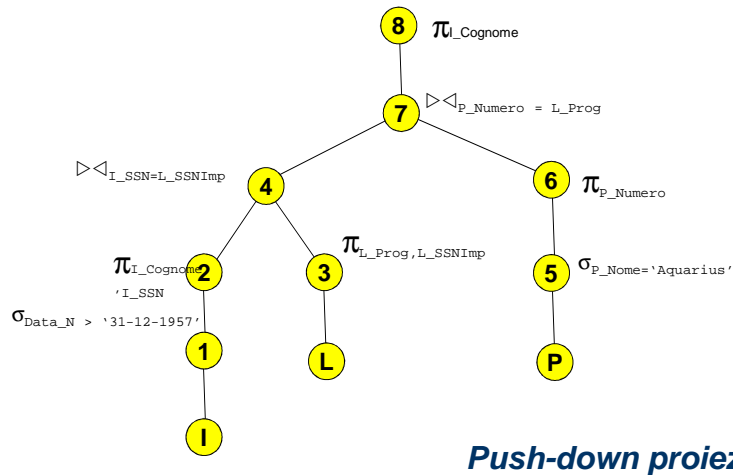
8 $\pi_{I\_Cognome}$

7 $\rhd\lhd_{P\_Numero\ =\ L\_Prog}$

$\rhd\lhd_{I\_SSN=L\_SSNImp}$ 4

6 $\pi_{P\_Numero}$

$\pi_{I\_Cognome}$ 2 ,I_SSN

3 $\pi_{L\_Prog,L\_SSNImp}$

5 $\sigma_{P\_Nome='Aquarius'}$

$\sigma_{Data\_N\ >\ '31-12-1957'}$

1

L

P

I

Push-down proie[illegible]